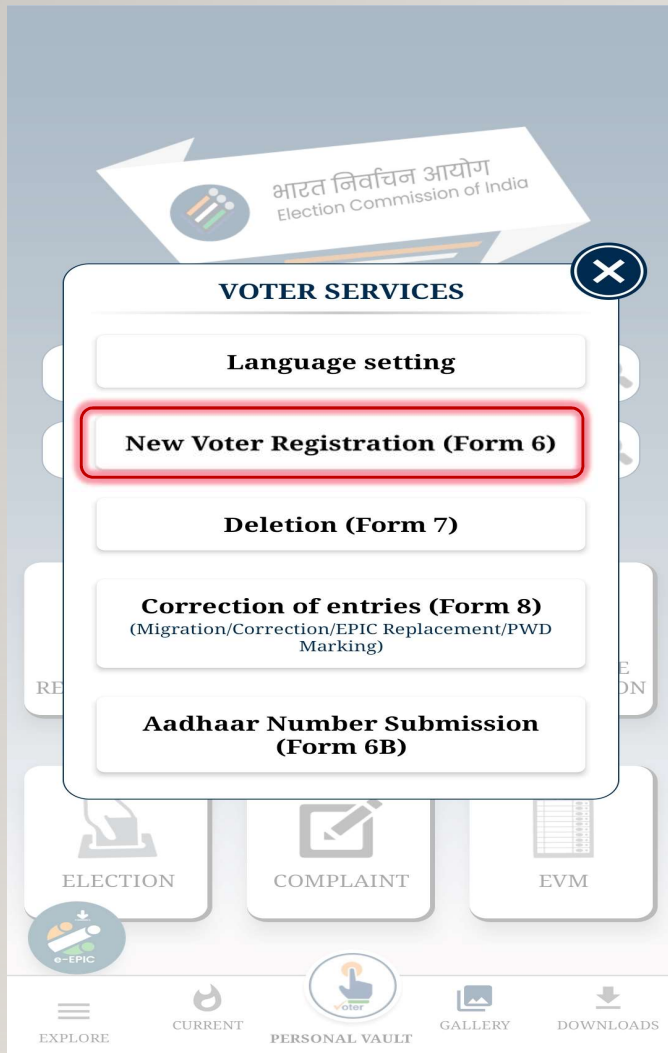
भारत निर्वाचन आयोग
Election Commission of India

VOTER SERVICES

Language setting

New Voter Registration (Form 6)

Deletion (Form 7)

Correction of entries (Form 8)
(Migration/Correction/EPIC Replacement/PWD Marking)

Aadhaar Number Submission (Form 6B)

RE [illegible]

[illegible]E
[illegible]ON

ELECTION

COMPLAINT

EVM

e-EPIC

voter

EXPLORE

CURRENT

PERSONAL VAULT

GALLERY

DOWNLOADS